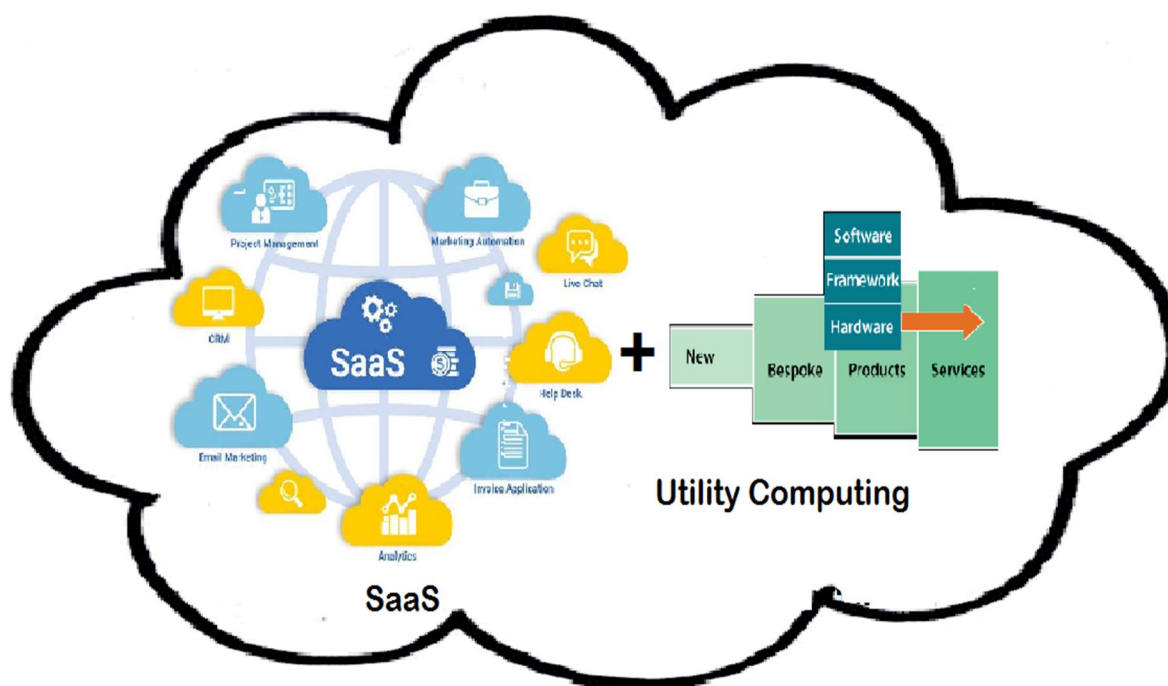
Project Management

Marketing Automation

Live Chat

CRM

SaaS

Help Desk

Email Marketing

Invoice Application

Analytics

SaaS

+

Software

Framework

Hardware

New

Bespoke

Products

Services

Utility Computing